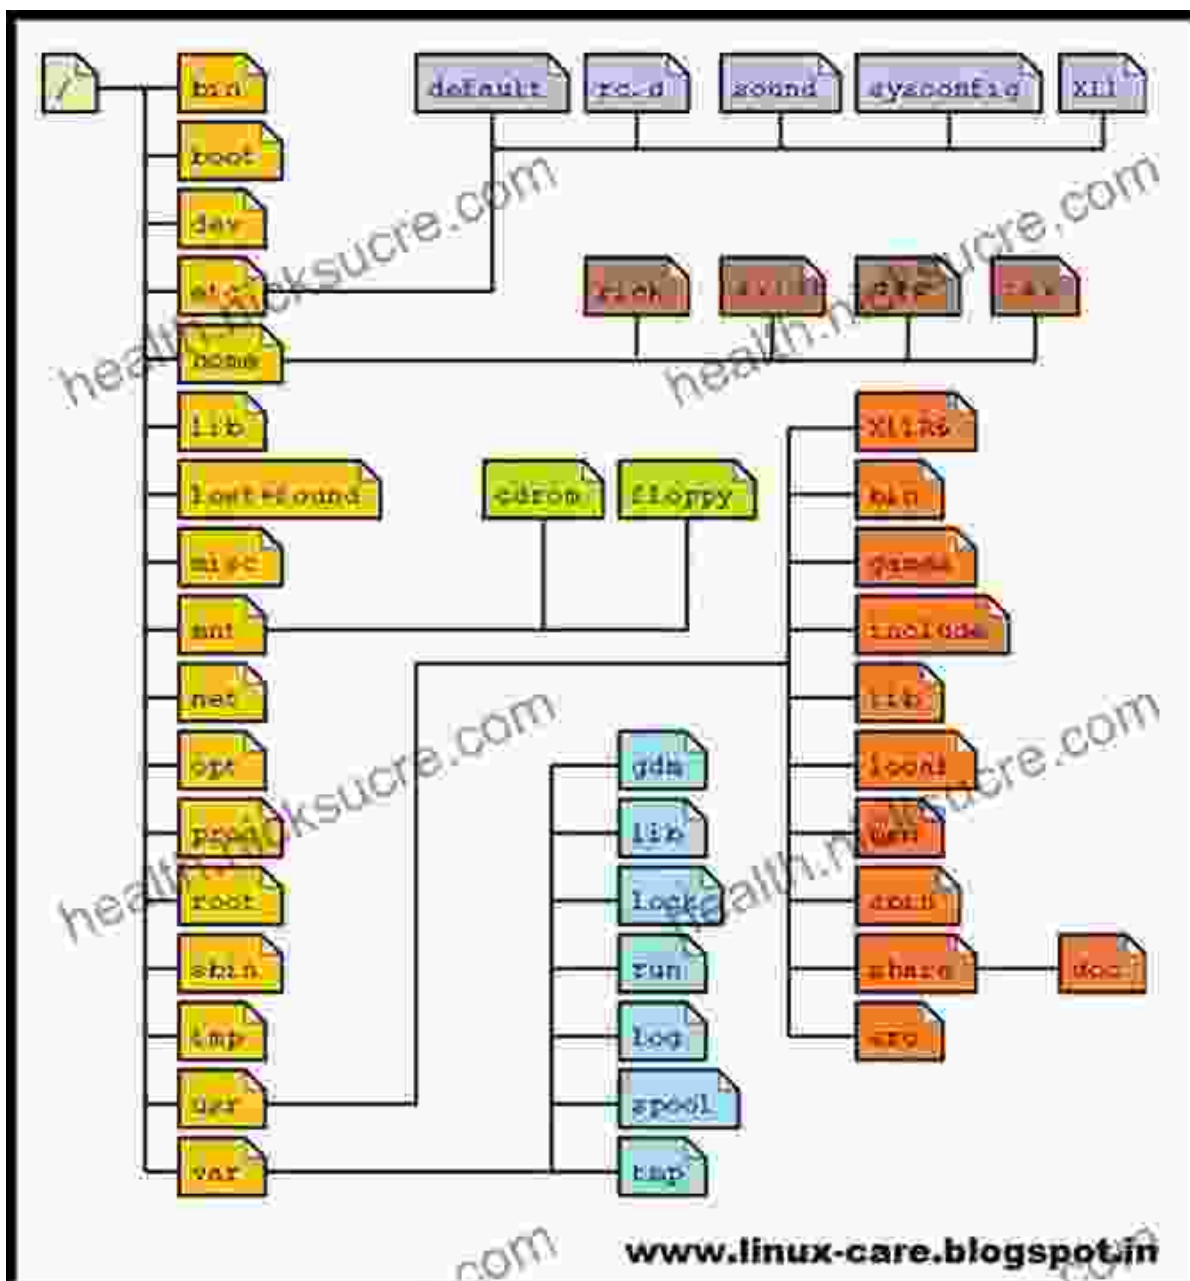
/
bin
boot
dev
etc
home
lib
lost+found
misc
mnt
net
opt
proc
root
sbin
tmp
usr
var

default
rc.d
sound
sysconfig
X11

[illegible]
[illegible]
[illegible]
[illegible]

cdrom
floppy

X11R6
bin
games
include
lib
local
man
sbin
share
src
doc

gdm
lib
lock
run
log
spool
tmp

health.nicksucre.com
health.nicksucre.com
health.nicksucre.com
health.nicksucre.com
.com

www.linux-care.blogspot.in